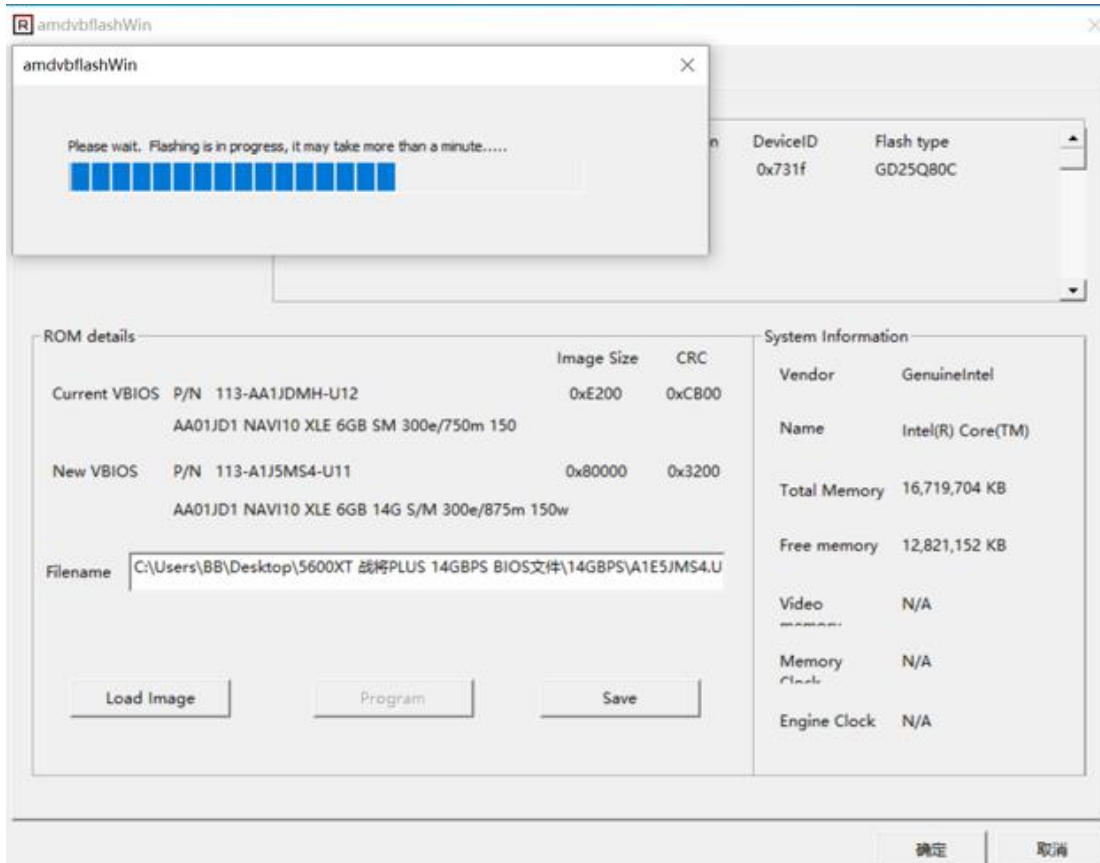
R amdvbflashWin

amdvbflashWin

Please wait. Flashing is in progress, it may take more than a minute.....

n DeviceID Flash type
0x731f GD25Q80C

ROM details

Image Size CRC

Current VBIOS P/N 113-AA1JDMH-U12 0xE200 0xCB00

AA01JD1 NAVI10 XLE 6GB SM 300e/750m 150

New VBIOS P/N 113-A1J5MS4-U11 0x80000 0x3200

AA01JD1 NAVI10 XLE 6GB 14G S/M 300e/875m 150w

Filename C:\Users\BB\Desktop\5600XT 战将PLUS 14GBPS BIOS文件\14GBPS\A1E5JMS4.U

Load Image Program Save

System Information

Vendor GenuineIntel

Name Intel(R) Core(TM)

Total Memory 16,719,704 KB

Free memory 12,821,152 KB

Video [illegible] N/A

Memory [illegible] N/A

Engine Clock N/A

确定 取消